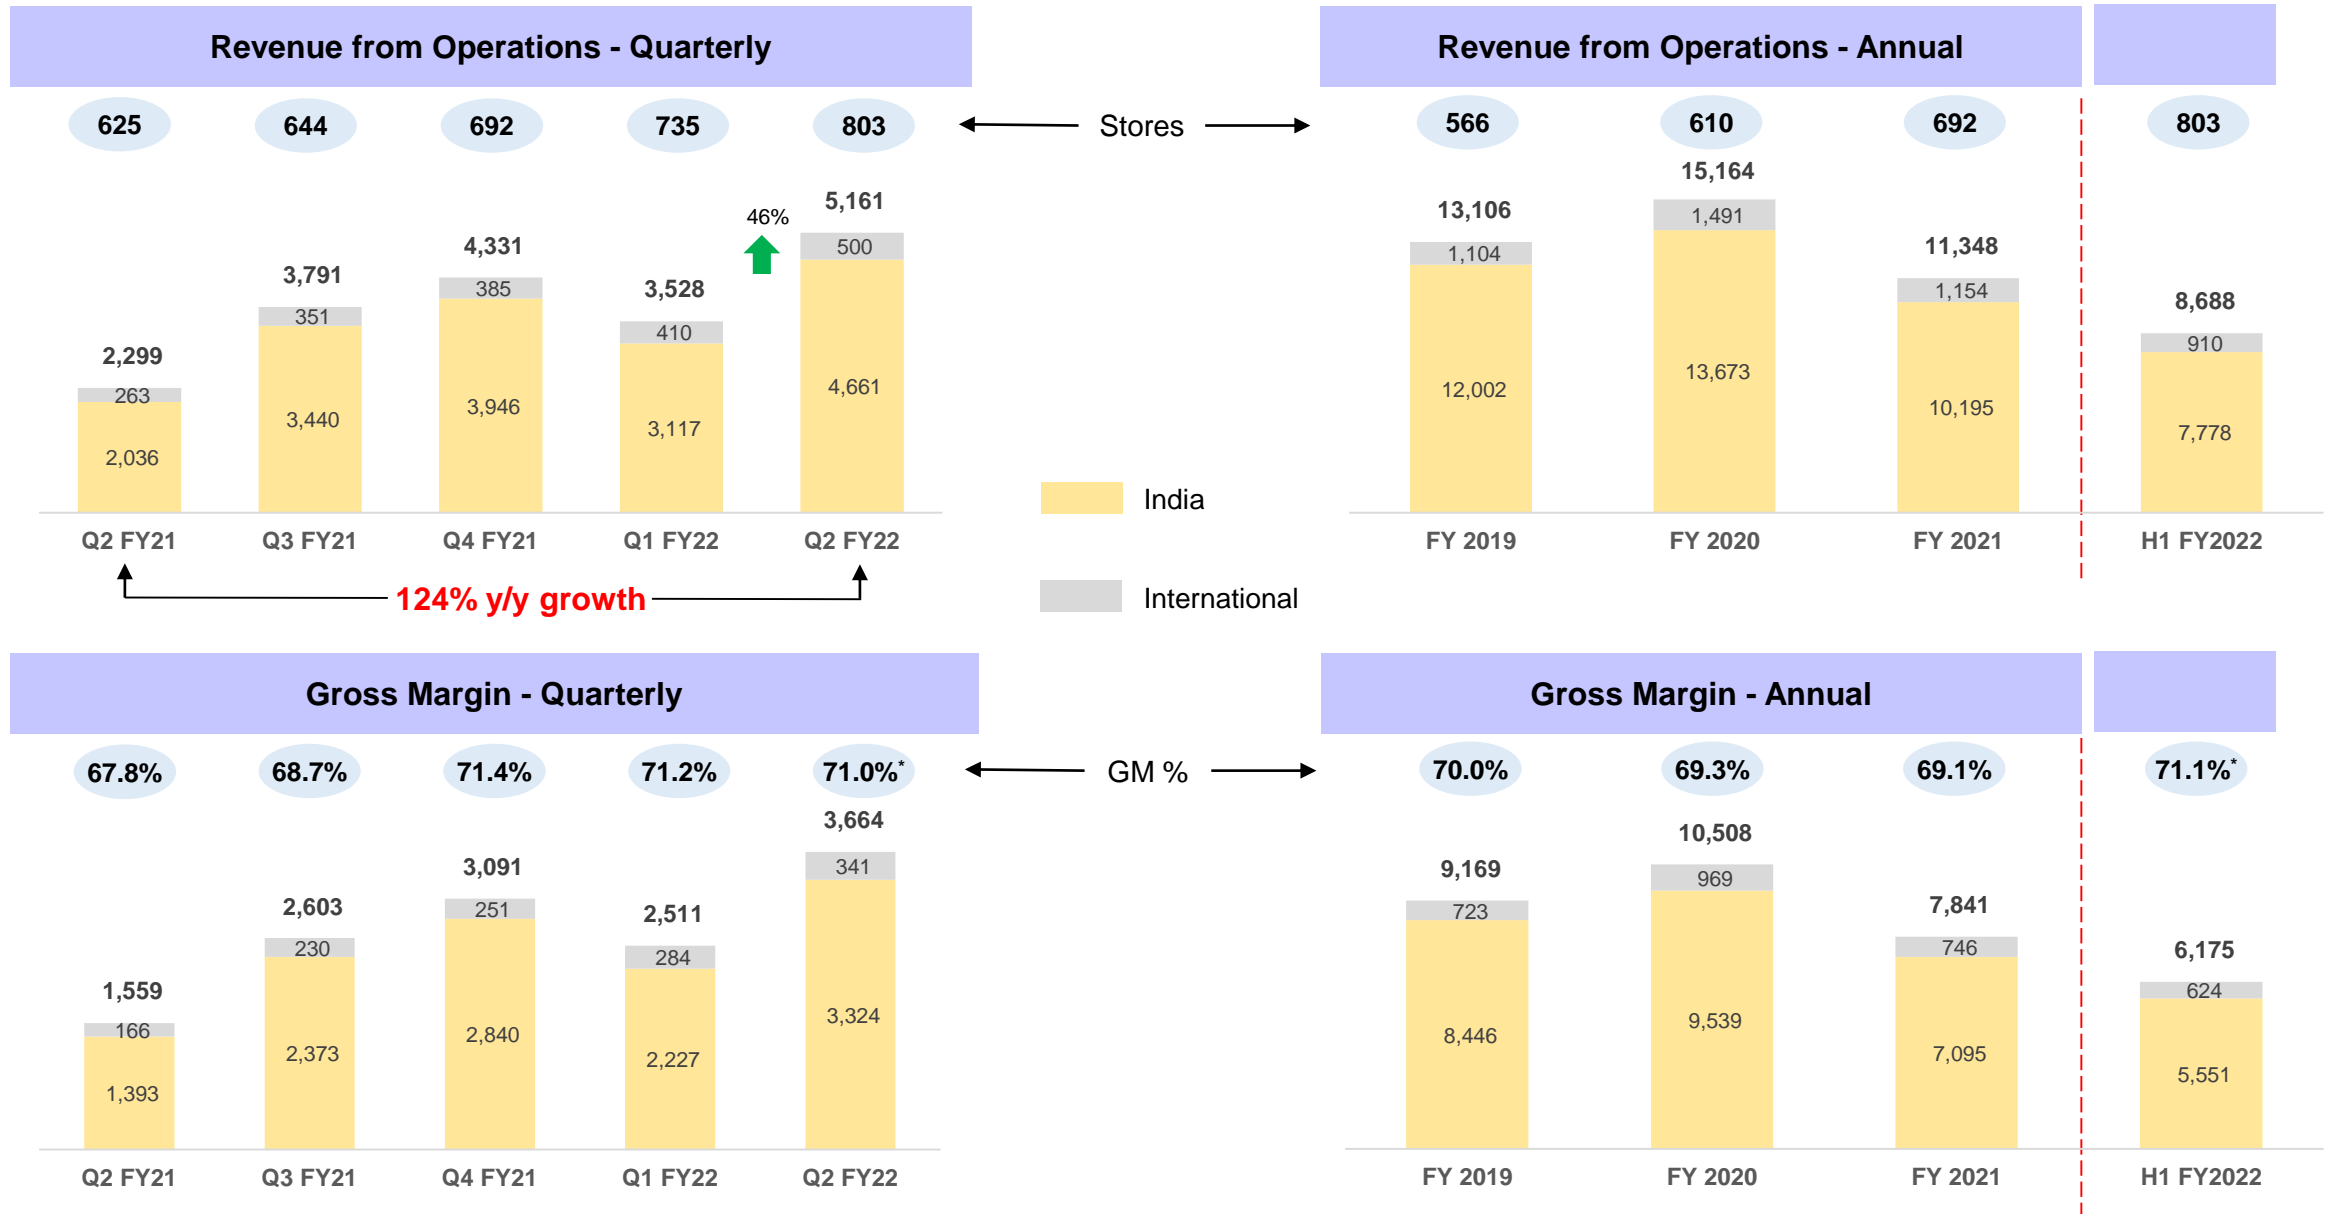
Revenue from Operations - Quarterly

625 644 692 735 803

Stores

Revenue from Operations - Annual

566 610 692 803

46%

| | Q2 FY21 | Q3 FY21 | Q4 FY21 | Q1 FY22 | Q2 FY22 |
|---|---|---|---|---|---|
| Total | 2,299 | 3,791 | 4,331 | 3,528 | 5,161 |
| International | 263 | 351 | 385 | 410 | 500 |
| India | 2,036 | 3,440 | 3,946 | 3,117 | 4,661 |

124% y/y growth

India

International

| | FY 2019 | FY 2020 | FY 2021 | H1 FY2022 |
|---|---|---|---|---|
| Total | 13,106 | 15,164 | 11,348 | 8,688 |
| International | 1,104 | 1,491 | 1,154 | 910 |
| India | 12,002 | 13,673 | 10,195 | 7,778 |

Gross Margin - Quarterly

67.8% 68.7% 71.4% 71.2% 71.0%*

GM %

Gross Margin - Annual

70.0% 69.3% 69.1% 71.1%*

| | Q2 FY21 | Q3 FY21 | Q4 FY21 | Q1 FY22 | Q2 FY22 |
|---|---|---|---|---|---|
| Total | 1,559 | 2,603 | 3,091 | 2,511 | 3,664 |
| International | 166 | 230 | 251 | 284 | 341 |
| India | 1,393 | 2,373 | 2,840 | 2,227 | 3,324 |

| | FY 2019 | FY 2020 | FY 2021 | H1 FY2022 |
|---|---|---|---|---|
| Total | 9,169 | 10,508 | 7,841 | 6,175 |
| International | 723 | 969 | 746 | 624 |
| India | 8,446 | 9,539 | 7,095 | 5,551 |